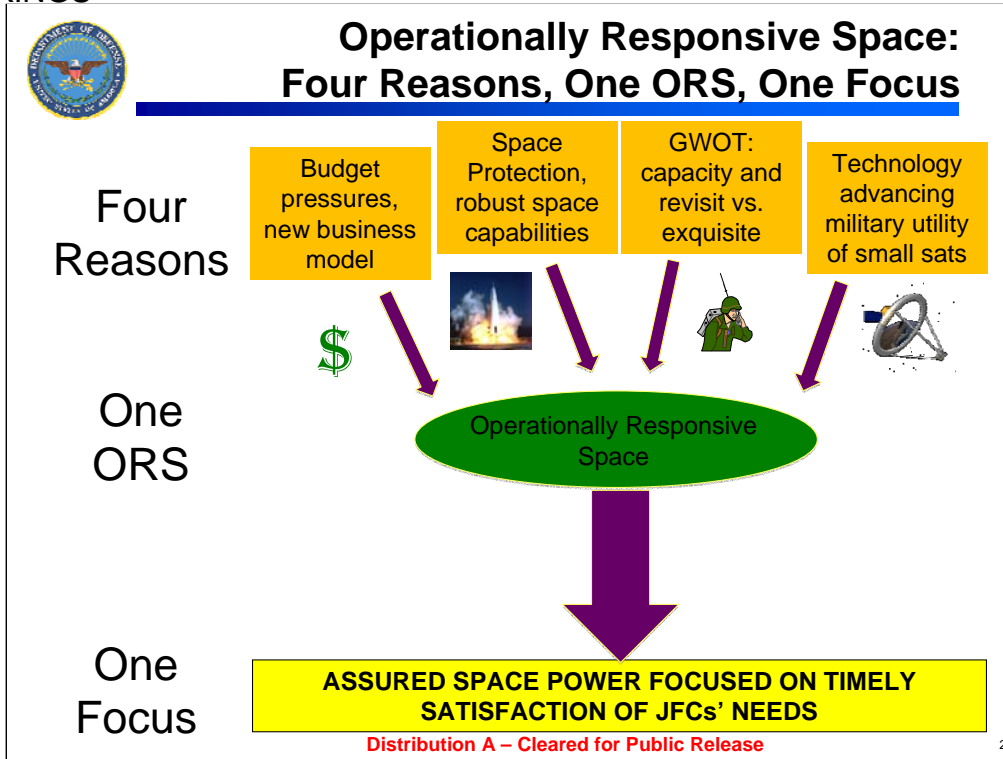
Operationally Responsive Space: Four Reasons, One ORS, One Focus

Four Reasons

Budget pressures, new business model

Space Protection, robust space capabilities

GWOT: capacity and revisit vs. exquisite

Technology advancing military utility of small sats

$

One ORS

Operationally Responsive Space

One Focus

ASSURED SPACE POWER FOCUSED ON TIMELY SATISFACTION OF JFCs' NEEDS

Distribution A – Cleared for Public Release